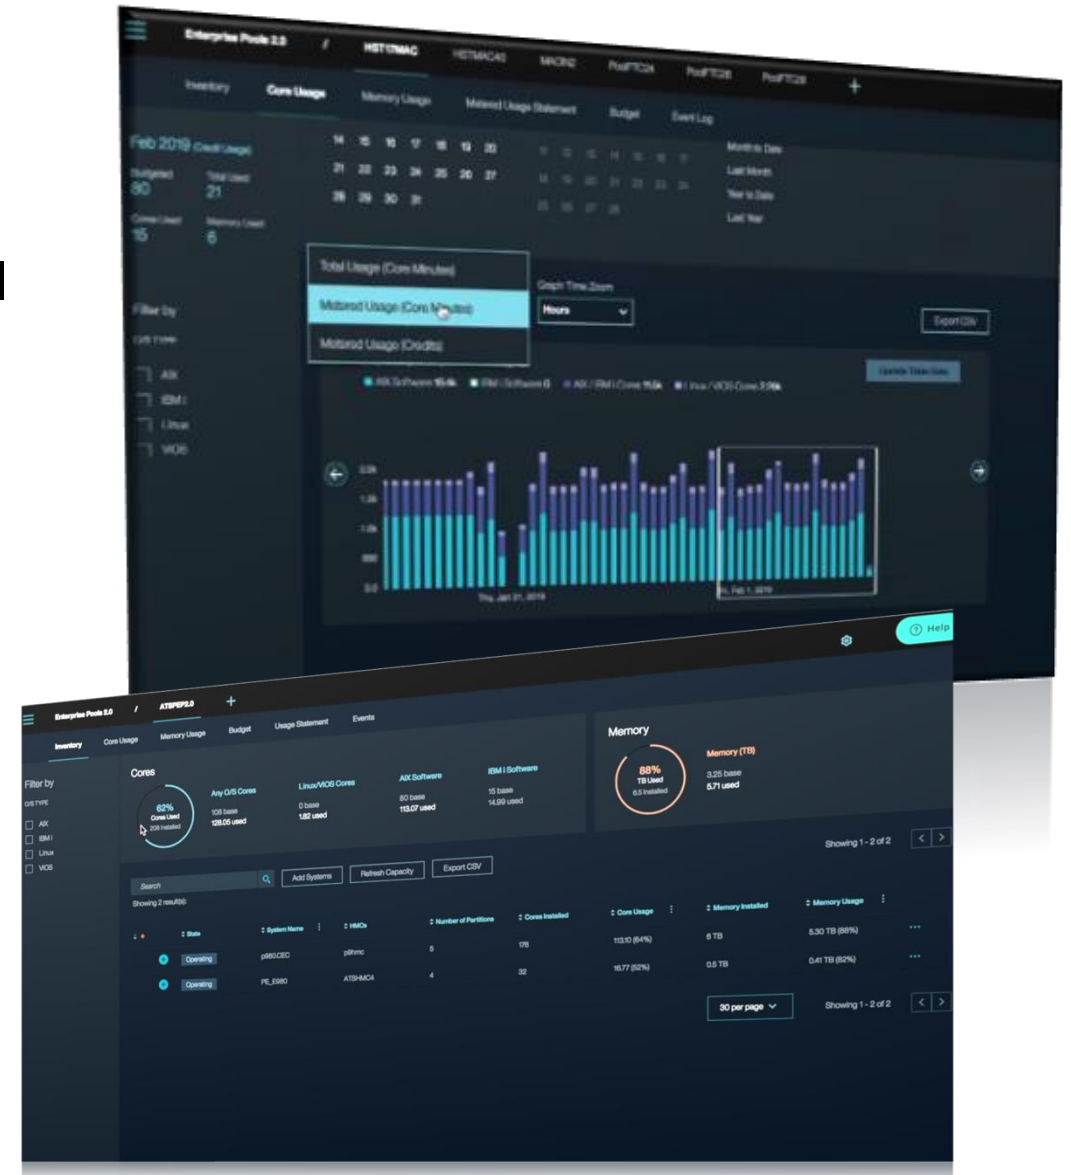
Enterprise Pools 2.0 / HST17MAC HSTMAC40 MAC82 PoolTC24 PoolTC28 PoolTC28 +

Inventory Core Usage Memory Usage Metered Usage Statement Budget Event Log

Feb 2019 (Credit Usage)

Budgeted 80 Total Used 21

Cores Used 15 Memory Used 6

14 15 16 17 18 19 20
21 22 23 24 25 26 27
28 29 30 31

Month to Date
Last Month
Year to Date
Last Year

Total Usage (Core Minutes)
Metered Usage (Core Minutes)
Metered Usage (Credits)

Graph Time Zoom
Hours

Export CSV

Filter by
O/S Type
AIX
IBM i
Linux
VIOS

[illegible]

Thu, Jan 31, 2019
Fri, Feb 1, 2019

Help

Enterprise Pools 2.0 / ATSPEP2.0 +

Inventory Core Usage Memory Usage Budget Usage Statement Events

Filter by
O/S TYPE
AIX
IBM i
Linux
VIOS

Cores
62% Cores Used 208 installed
Any O/S Cores 108 base 128.05 used
Linux/VIOS Cores 0 base 1.82 used
AIX Software 80 base 113.07 used
IBM i Software 15 base 14.99 used

Memory
88% TB Used 6.5 installed
Memory (TB) 3.25 base 5.71 used

Showing 1 - 2 of 2

Search
Add Systems Refresh Capacity Export CSV
Showing 2 result(s)

| State | System Name | HMCs | Number of Partitions | Cores Installed | Core Usage | Memory Installed | Memory Usage |
|---|---|---|---|---|---|---|---|
| Operating | p980.CEC | p9hmc | 5 | 176 | 113.10 (64%) | 6 TB | 5.30 TB (88%) |
| Operating | PE_E980 | ATSHMC4 | 4 | 32 | 16.77 (52%) | 0.5 TB | 0.41 TB (82%) |

30 per page
Showing 1 - 2 of 2